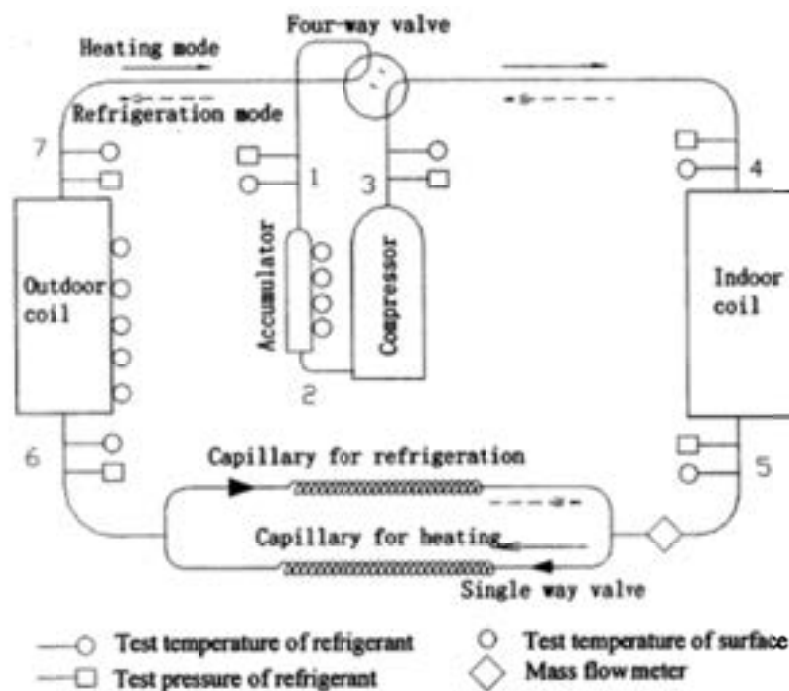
Four-way valve

Heating mode

Refrigeration mode

7

1

3

4

Outdoor coil

Accumulator

Compressor

Indoor coil

2

6

Capillary for refrigeration

5

Capillary for heating

Single way valve

Test temperature of refrigerant

Test temperature of surface

Test pressure of refrigerant

Mass flow meter